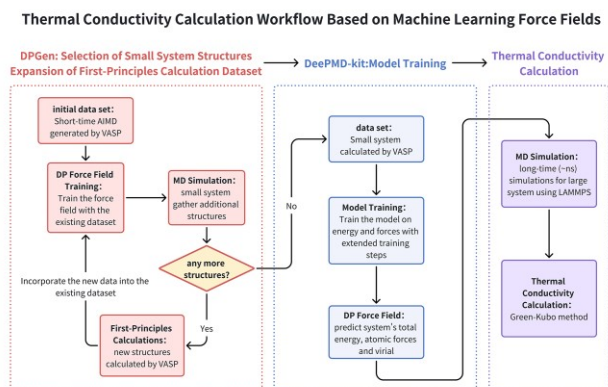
Thermal Conductivity Calculation Workflow Based on Machine Learning Force Fields

DPGen: Selection of Small System Structures Expansion of First-Principles Calculation Dataset

DeePMD-kit:Model Training

Thermal Conductivity Calculation

initial data set: Short-time AIMD generated by VASP

DP Force Field Training: Train the force field with the existing dataset

MD Simulation: small system gather additional structures

any more structures?

No

Yes

Incorporate the new data into the existing dataset

First-Principles Calculations: new structures calculated by VASP

data set: Small system calculated by VASP

Model Training: Train the model on energy and forces with extended training steps

DP Force Field: predict system's total energy, atomic forces and virial

MD Simulation: long-time (~ns) simulations for large system using LAMMPS

Thermal Conductivity Calculation: Green-Kubo method